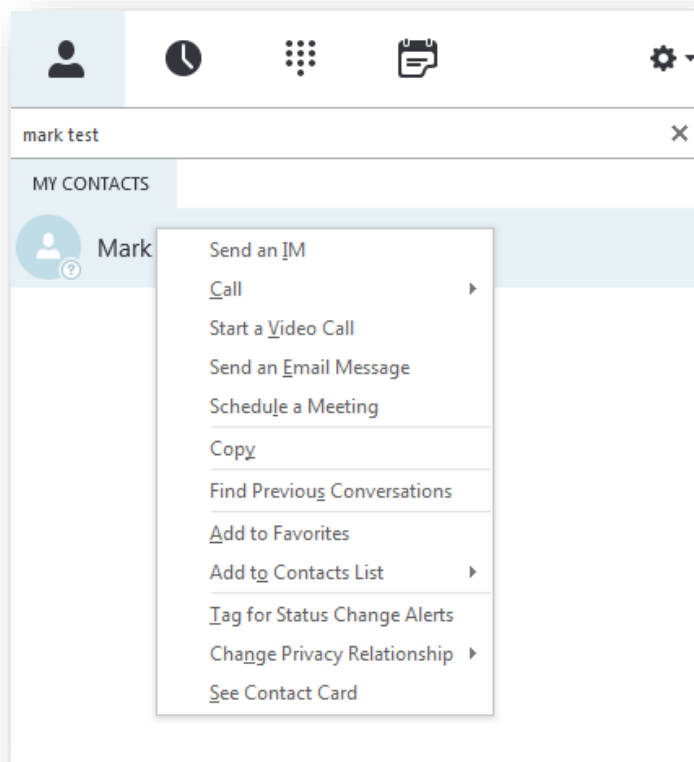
mark test
×
MY CONTACTS
Mark
Send an IM
Call
Start a Video Call
Send an Email Message
Schedule a Meeting
Copy
Find Previous Conversations
Add to Favorites
Add to Contacts List
Tag for Status Change Alerts
Change Privacy Relationship
See Contact Card